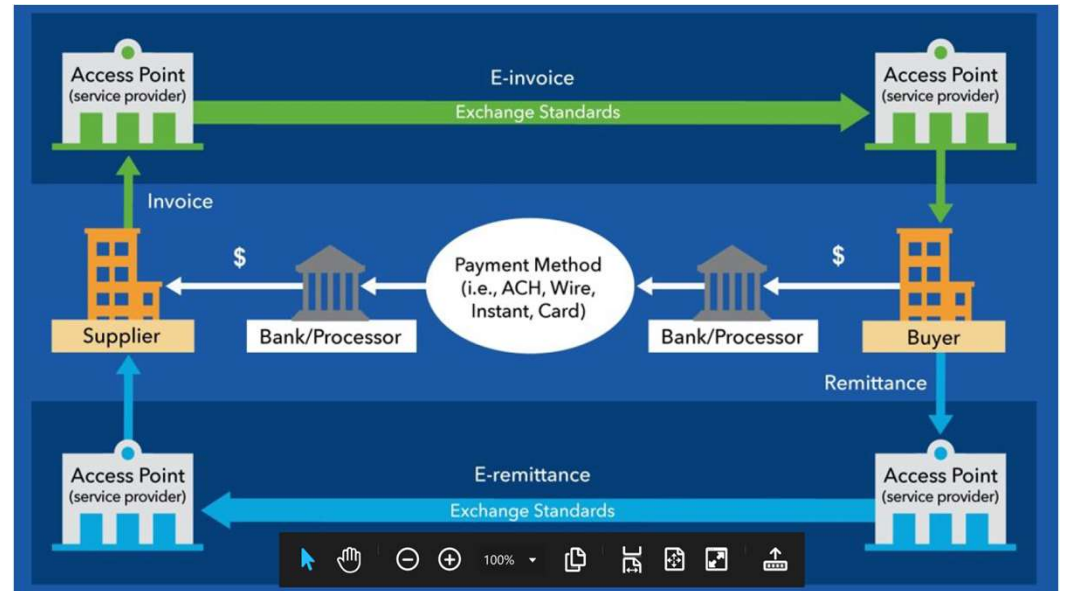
Access Point
(service provider)

E-invoice

Exchange Standards

Access Point
(service provider)

Invoice

$

Payment Method
(i.e., ACH, Wire, Instant, Card)

$

Supplier

Bank/Processor

Bank/Processor

Buyer

Remittance

Access Point
(service provider)

E-remittance

Exchange Standards

Access Point
(service provider)

100%